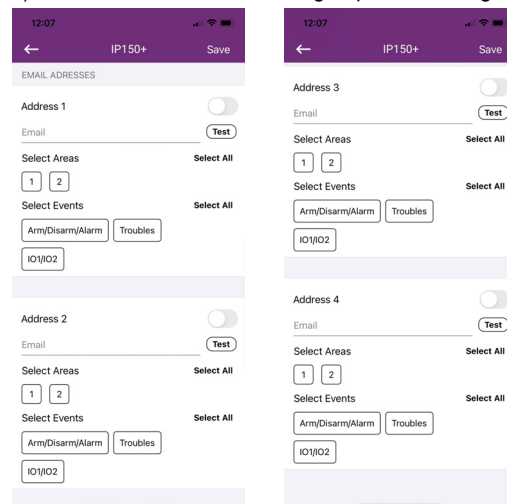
12:07

←
IP150+
Save

EMAIL ADRESSES

Address 1

Email
Test

Select Areas
Select All

1
2

Select Events
Select All

Arm/Disarm/Alarm
Troubles

IO1/IO2

Address 2

Email
Test

Select Areas
Select All

1
2

Select Events
Select All

Arm/Disarm/Alarm
Troubles

IO1/IO2

12:07

←
IP150+
Save

Address 3

Email
Test

Select Areas
Select All

1
2

Select Events
Select All

Arm/Disarm/Alarm
Troubles

IO1/IO2

Address 4

Email
Test

Select Areas
Select All

1
2

Select Events
Select All

Arm/Disarm/Alarm
Troubles

IO1/IO2